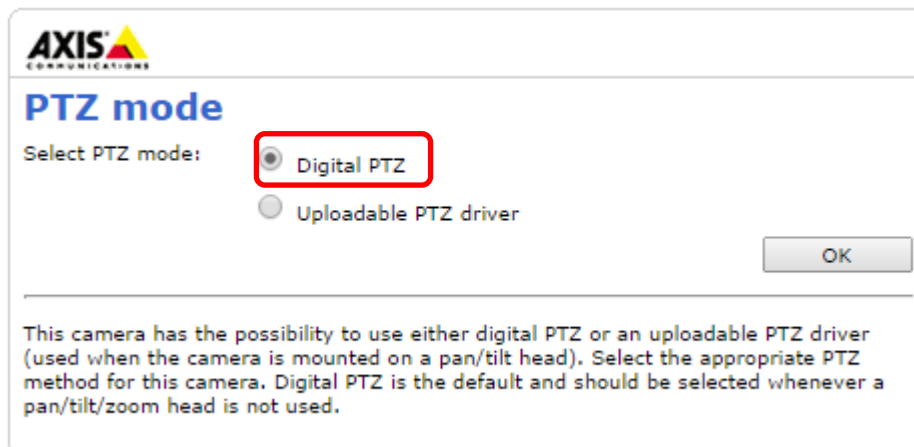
AXIS
COMMUNICATIONS

PTZ mode

Select PTZ mode:

Digital PTZ

Uploadable PTZ driver

OK

This camera has the possibility to use either digital PTZ or an uploadable PTZ driver (used when the camera is mounted on a pan/tilt head). Select the appropriate PTZ method for this camera. Digital PTZ is the default and should be selected whenever a pan/tilt/zoom head is not used.